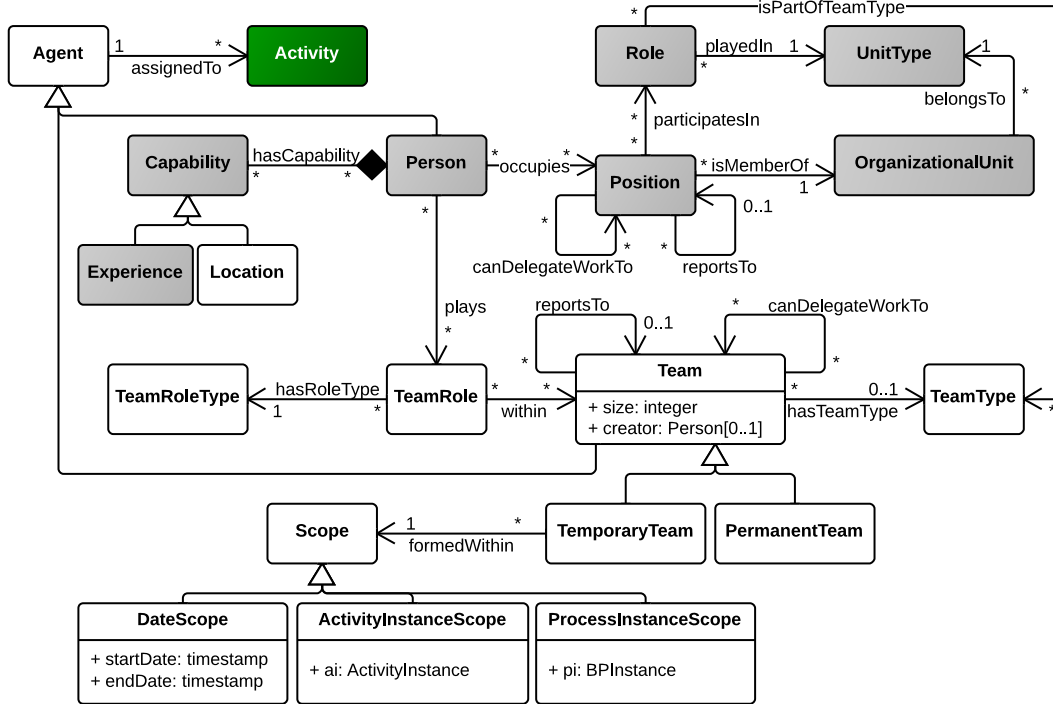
*
isPartOfTeamType
Agent
1
*
assignedTo
Activity
Role
playedIn
1
*
UnitType
1
belongsTo
*
*
participatesIn
Capability
hasCapability
*
*
Person
*
occupies
*
*
Position
* isMemberOf
1
OrganizationalUnit
*
0..1
*
*
canDelegateWorkTo
reportsTo
Experience
Location
*
plays
*
reportsTo
0..1
*
canDelegateWorkTo
*
*
TeamRoleType
hasRoleType
1
*
TeamRole
*
within
*
Team
+ size: integer
+ creator: Person[0..1]
*
0..1
hasTeamType
TeamType
*
Scope
1
*
formedWithin
TemporaryTeam
PermanentTeam
DateScope
+ startDate: timestamp
+ endDate: timestamp
ActivityInstanceScope
+ ai: ActivityInstance
ProcessInstanceScope
+ pi: BPInstance